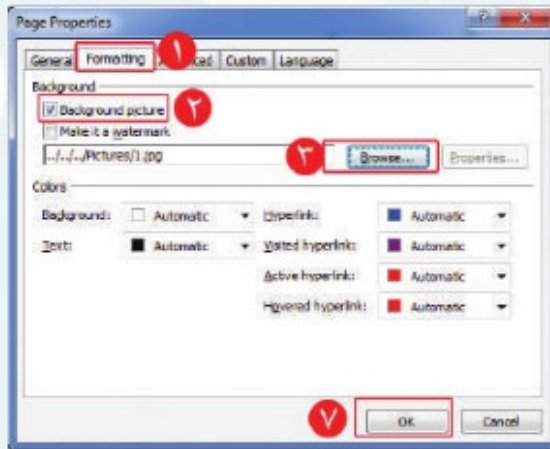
Page Properties

General Formatting ١ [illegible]ced Custom Language

Background

Background picture ٢

Make it a watermark

../../../Pictures/1.jpg ٣ Browse... Properties...

Colors

Background: Automatic

Text: Automatic

Hyperlink: Automatic

Visited hyperlink: Automatic

Active hyperlink: Automatic

Hovered hyperlink: Automatic

٧ OK Cancel